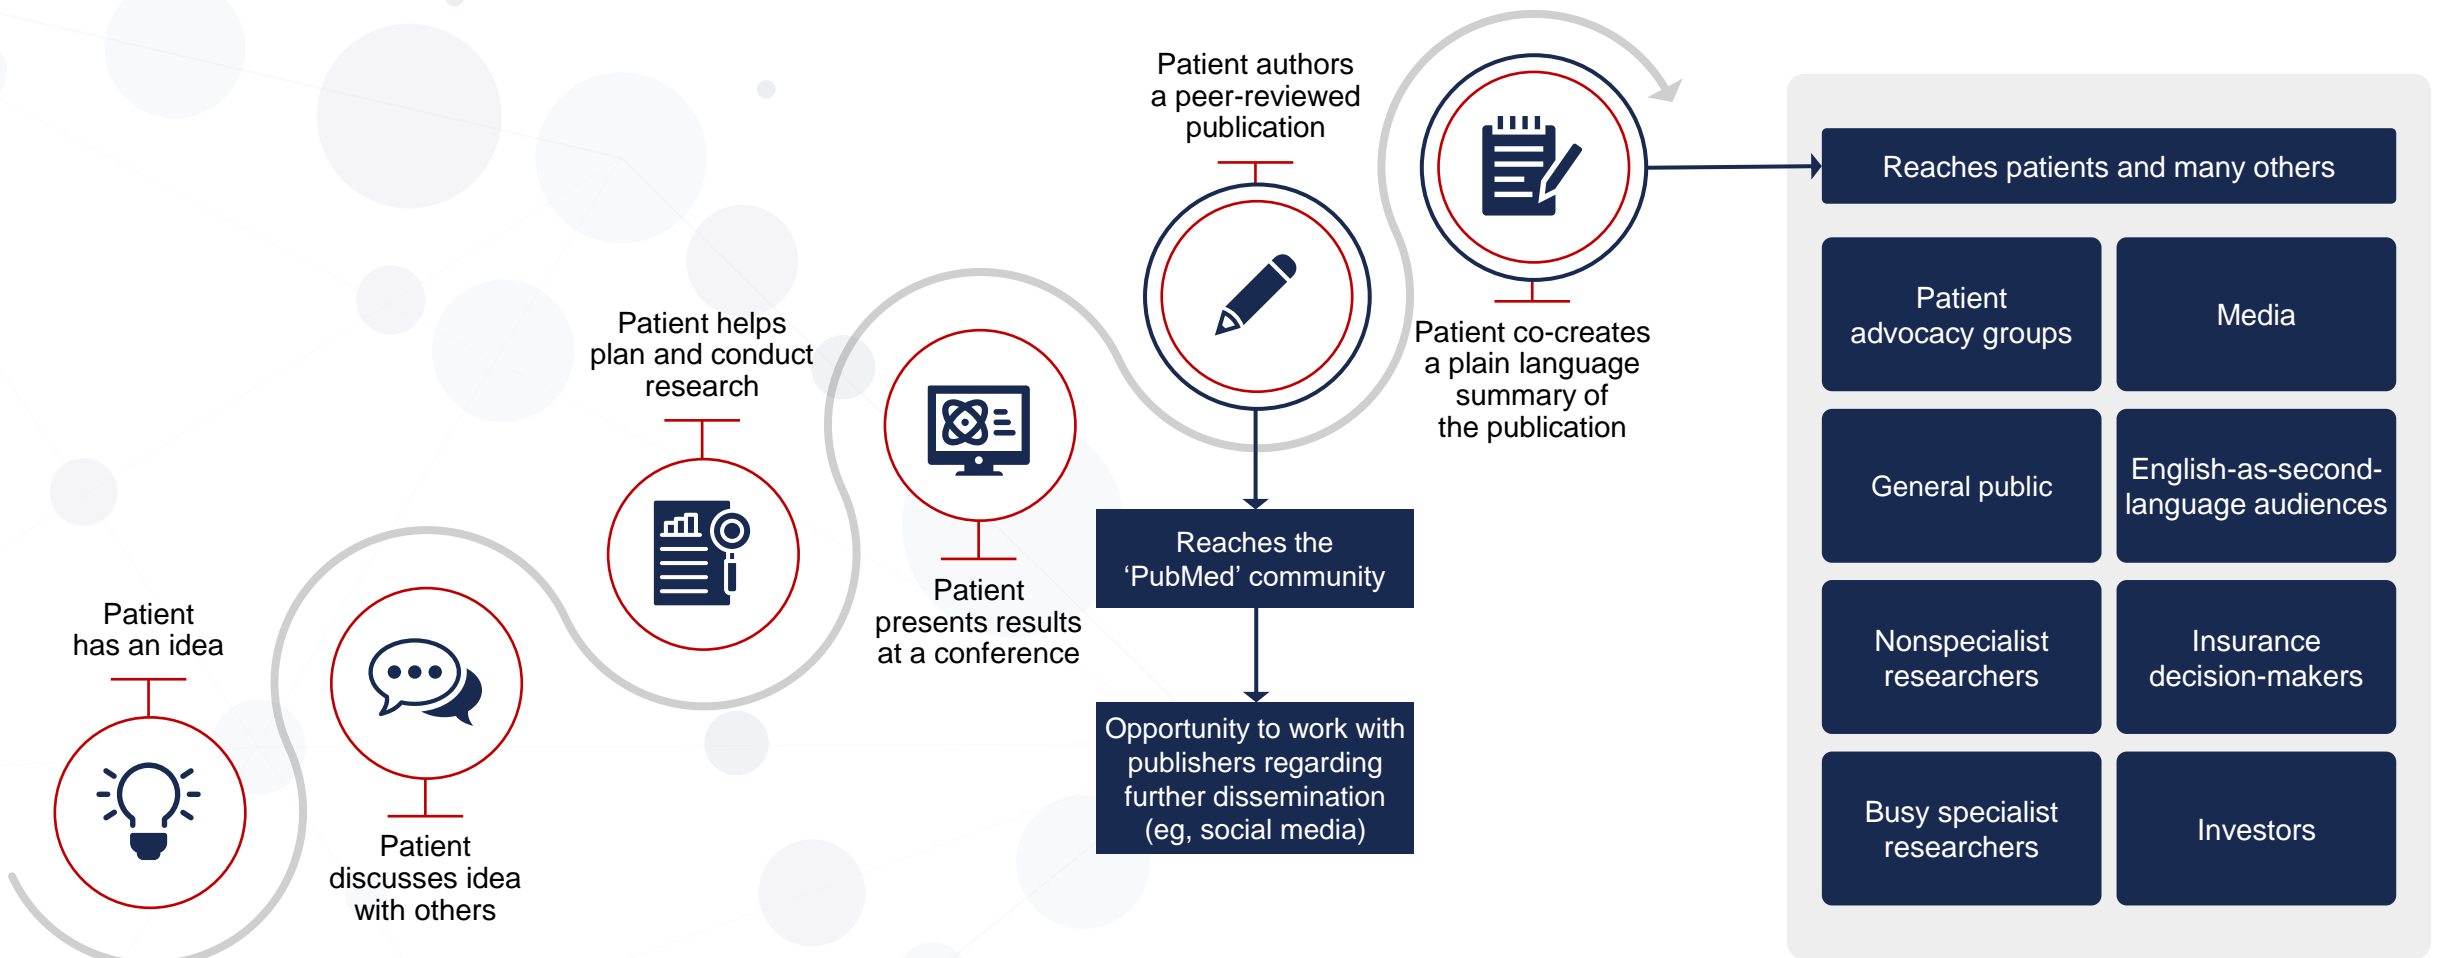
Patient has an idea

Patient discusses idea with others

Patient helps plan and conduct research

Patient presents results at a conference

Patient authors a peer-reviewed publication

Reaches the ‘PubMed’ community

Opportunity to work with publishers regarding further dissemination (eg, social media)

Patient co-creates a plain language summary of the publication

Reaches patients and many others

Patient advocacy groups

Media

General public

English-as-second-language audiences

Nonspecialist researchers

Insurance decision-makers

Busy specialist researchers

Investors